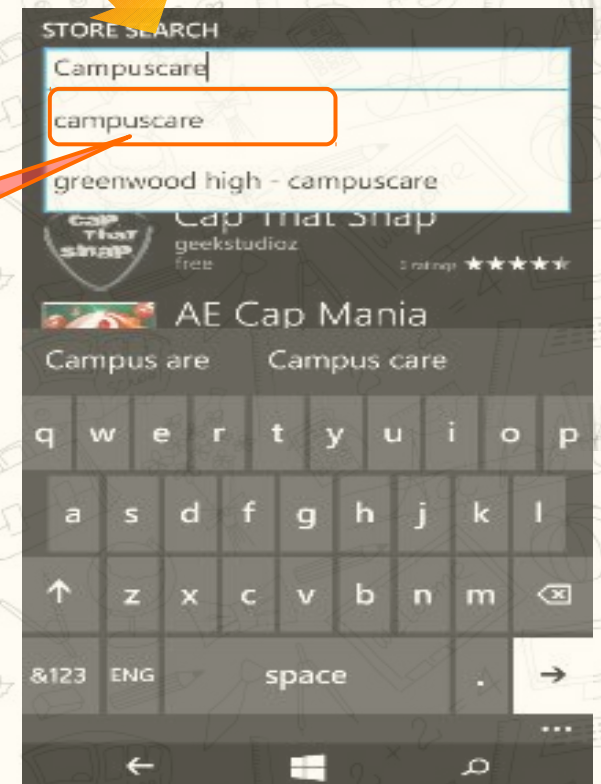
STORE SEARCH
Campuscare
campuscare
greenwood high - campuscare
Cap That Snap
Cap That Snap
geekstudioz
free
3 ratings ★★★★★
AE Cap Mania
Campus are
Campus care
q w e r t y u i o p
a s d f g h j k l
↑ z x c v b n m
&123 ENG space . →
...